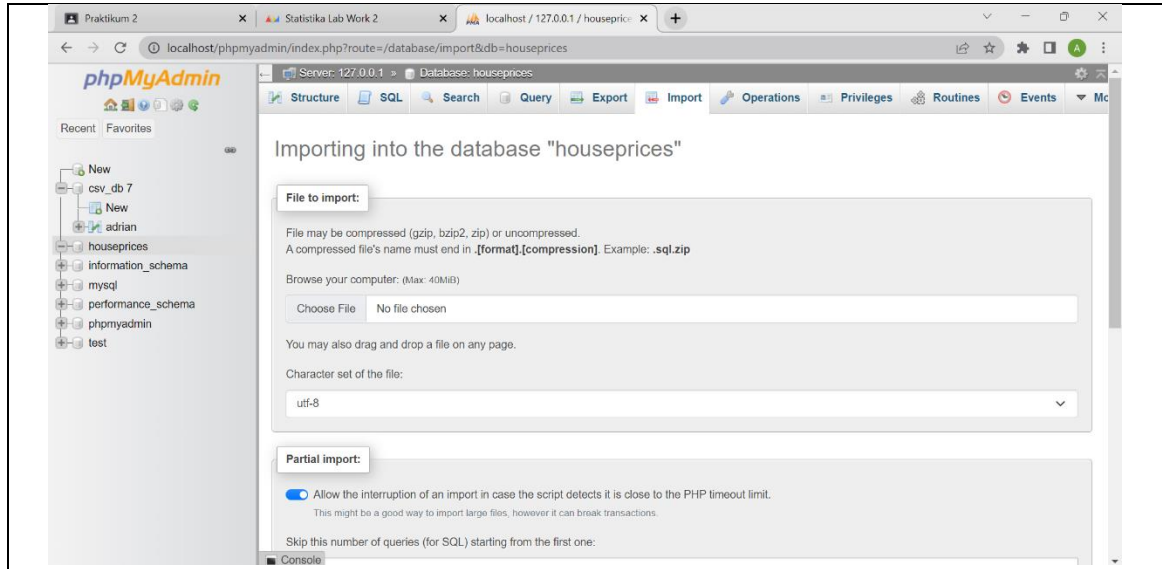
Praktikum 2 | Statistika Lab Work 2 | localhost / 127.0.0.1 / houseprice

localhost/phpmyadmin/index.php?route=/database/import&db=houseprices

phpMyAdmin

Recent Favorites

New
csv_db 7
New
adrian
houseprices
information_schema
mysql
performance_schema
phpmyadmin
test

Server: 127.0.0.1 » Database: houseprices

Structure SQL Search Query Export Import Operations Privileges Routines Events Mc

Importing into the database "houseprices"

File to import:

File may be compressed (gzip, bzip2, zip) or uncompressed.
A compressed file's name must end in .[format].[compression]. Example: .sql.zip

Browse your computer: (Max: 40MiB)

Choose File No file chosen

You may also drag and drop a file on any page.

Character set of the file:

utf-8

Partial import:

Allow the interruption of an import in case the script detects it is close to the PHP timeout limit.
This might be a good way to import large files, however it can break transactions.

Skip this number of queries (for SQL) starting from the first one:

Console